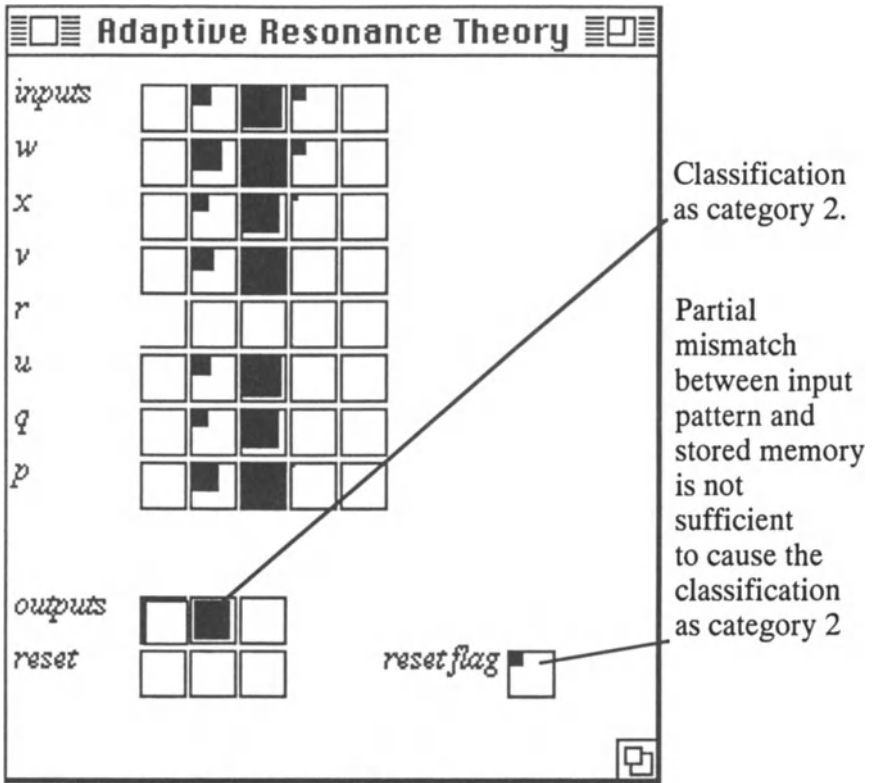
Adaptive Resonance Theory

inputs
w
x
v
r
u
q
p

outputs
reset

reset flag

Classification as category 2.

Partial mismatch between input pattern and stored memory is not sufficient to cause the classification as category 2